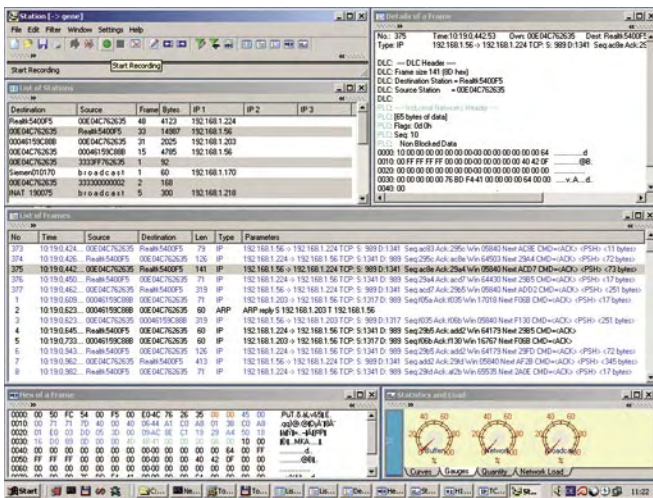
Station [-> gene]

File Edit Filter Window Settings Help

Start Recording

Start Recording

List of Stations

| Destination | Source | Frame | Bytes | IP1 | IP2 | IP3 |
|---|---|---|---|---|---|---|
| Realtk5400F5 | 00E04C762635 | 48 | 4123 | 192.168.1.224 | | |
| 00E04C762635 | Realtk5400F5 | 33 | 14987 | 192.168.1.56 | | |
| 00046159C88B | 00E04C762635 | 31 | 2025 | 192.168.1.203 | | |
| 00E04C762635 | 00046159C88B | 15 | 4785 | 192.168.1.56 | | |
| 00E04C762635 | 3333FF762635 | 1 | 92 | | | |
| Siemen010170 | broadcast | 1 | 60 | 192.168.1.170 | | |
| 00E04C762635 | 333300000002 | 2 | 168 | | | |
| INAT 190075 | broadcast | 5 | 300 | 192.168.1.218 | | |

Details of a Frame

No.: 375 Time:10:19:0.442.53 Own: 00E04C762635 Dest: Realtk5400F5
Type: IP 192.168.1.56 -> 192.168.1.224 TCP: S: 989 D:1341 Seq:ac8e Ack:25

DLC: --- DLC Header ---
DLC: Frame size 141 (8D hex)
DLC: Destination Station = Realtk5400F5
DLC: Source Station = 00E04C762635
DLC:
PLC: --- Industrial Network Header ---
PLC: [65 bytes of data]
PLC: Flags: 0d0h
PLC: Seq: 10
PLC: Non Blocked Data
0000 10 00 00 00 00 00 00 00 00 00 00 00 00 00 00 64 ..............d
0010 00 FF FF FF FF 00 00 00 00 00 00 00 00 40 42 0F ............@B.
0020 00 00 00 00 00 00 00 00 00 00 00 00 00 00 00 00
0030 00 00 00 00 00 76 80 F4 41 00 00 00 00 64 00 00 .....v...A....d..
0040 00

List of Frames

| No | Time | Source | Destination | Len | Type | Parameters |
|---|---|---|---|---|---|---|
| 373 | 10:19:0.424... | 00E04C762635 | Realtk5400F5 | 79 | IP | 192.168.1.56 -> 192.168.1.224 TCP: S: 989 D:1341 Seq:ac83 Ack:295c Win 05840 Next AC8E CMD=<ACK> <PSH> <11 bytes> |
| 374 | 10:19:0.426... | Realtk5400F5 | 00E04C762635 | 126 | IP | 192.168.1.224 -> 192.168.1.56 TCP: S:1341 D: 989 Seq:295c Ack:ac8e Win 64503 Next 2984 CMD=<ACK> <PSH> <72 bytes> |
| 375 | 10:19:0.442... | 00E04C762635 | Realtk5400F5 | 141 | IP | 192.168.1.56 -> 192.168.1.224 TCP: S: 989 D:1341 Seq:ac8e Ack:29a4 Win 05840 Next ACD7 CMD=<ACK> <PSH> <73 bytes> |
| 376 | 10:19:0.462... | Realtk5400F5 | 00E04C762635 | 71 | IP | 192.168.1.224 -> 192.168.1.56 TCP: S:1341 D: 989 Seq:29a4 Ack:acd7 Win 64430 Next 29B5 CMD=<ACK> <PSH> <17 bytes> |
| 377 | 10:19:0.462... | 00E04C762635 | Realtk5400F5 | 319 | IP | 192.168.1.56 -> 192.168.1.224 TCP: S: 989 D:1341 Seq:acd7 Ack:29b5 Win 05840 Next ADD2 CMD=<ACK> <PSH> <251 bytes> |
| 1 | 10:19:0.609... | 00046159C88B | 00E04C762635 | 71 | IP | 192.168.1.203 -> 192.168.1.56 TCP: S:1317 D: 989 Seq:f05a Ack:f035 Win 17018 Next F06B CMD=<ACK> <PSH> <17 bytes> |
| 2 | 10:19:0.623... | 00046159C88B | 00E04C762635 | 60 | ARP | ARP reply 5 192.168.1.203 T 192.168.1.56 |
| 3 | 10:19:0.623... | 00E04C762635 | 00046159C88B | 319 | IP | 192.168.1.56 -> 192.168.1.203 TCP: S: 989 D:1317 Seq:f035 Ack:f06b Win 05840 Next F130 CMD=<ACK> <PSH> <251 bytes> |
| 4 | 10:19:0.645... | Realtk5400F5 | 00E04C762635 | 60 | IP | 192.168.1.224 -> 192.168.1.56 TCP: S:1341 D: 989 Seq:29b5 Ack:add2 Win 64179 Next 29B5 CMD=<ACK> |
| 5 | 10:19:0.733... | 00046159C88B | 00E04C762635 | 60 | IP | 192.168.1.203 -> 192.168.1.56 TCP: S:1317 D: 989 Seq:f06b Ack:f130 Win 16767 Next F06B CMD=<ACK> |
| 6 | 10:19:0.943... | Realtk5400F5 | 00E04C762635 | 126 | IP | 192.168.1.224 -> 192.168.1.56 TCP: S:1341 D: 989 Seq:29b5 Ack:add2 Win 64179 Next 29FD CMD=<ACK> <PSH> <72 bytes> |
| 7 | 10:19:0.962... | 00E04C762635 | Realtk5400F5 | 413 | IP | 192.168.1.56 -> 192.168.1.224 TCP: S: 989 D:1341 Seq:add2 Ack:29fd Win 05840 Next AF28 CMD=<ACK> <PSH> <345 bytes> |
| 8 | 10:19:0.962... | Realtk5400F5 | 00E04C762635 | 71 | IP | 192.168.1.224 -> 192.168.1.56 TCP: S:1341 D: 989 Seq:29fd Ack:af28 Win 65535 Next 2A0E CMD=<ACK> <PSH> <17 bytes> |

Hex of a Frame

0000 00 50 FC 54 00 F5 00 E0 4C 76 26 35 00 00 45 00 PuT.à.Lv&5E.
0010 00 71 71 7D 40 00 40 06 44 41 C0 A8 01 38 C0 A8 .qq}@.@.DA.8..
0020 01 E0 03 DD 05 3D AC 8E 29 A4 50 18 ...=..)P.
0030 16 D0 00 00 00 00 00 00 00 00 10 00 ......
0040 00 00 00 00 00 00 00 00 00 00 00 00 00 00 00 64 d
0050 00 FF FF FF FF 00 00 00 00 00 00 40 42 0F
0060 00 00 00 00 00 00 00 00 00 00 00 00 00 00 00 00

Statistics and Load

40 60 20 80 0 100 Buffer
40 60 20 80 0 100 Network
40 60 20 80 0 100 CPU

Curves Gauges Quantity Network Load

Start 11:23